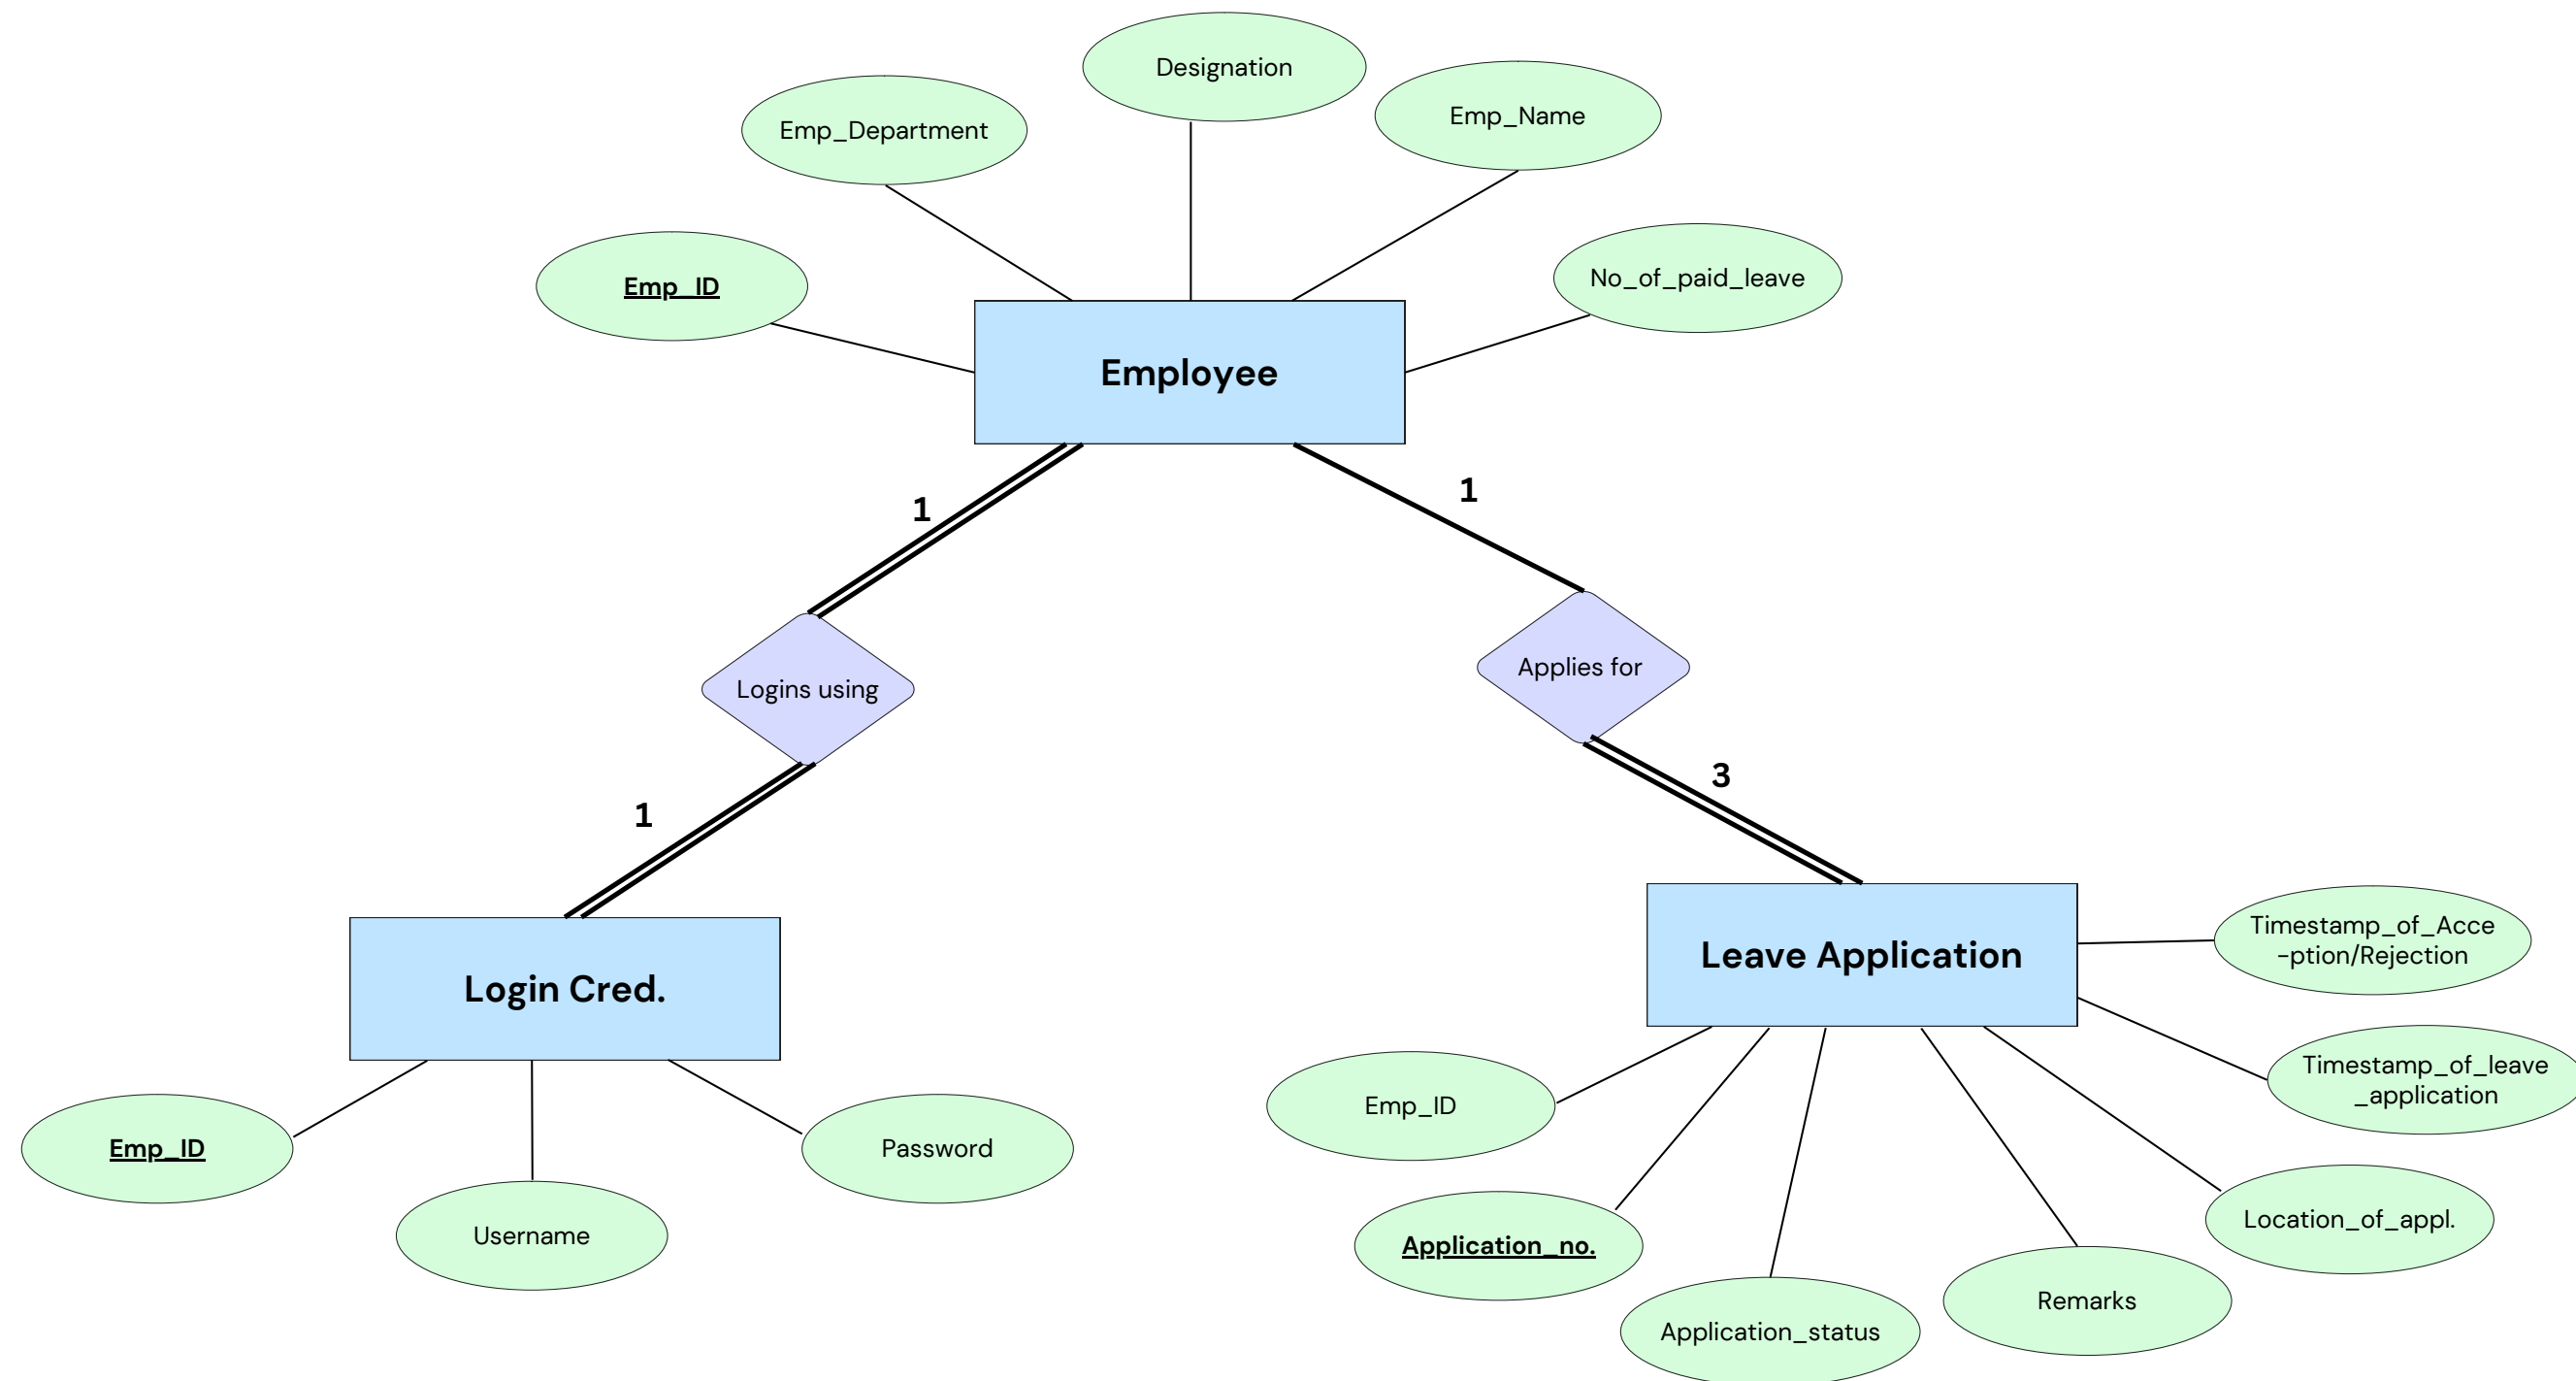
Designation

Emp_Department

Emp_Name

Emp_ID

No_of_paid_leave

Employee

1

1

Logins using

Applies for

1

3

Login Cred.

Leave Application

Timestamp_of_Acce -ption/Rejection

Emp_ID

Timestamp_of_leave _application

Emp_ID

Password

Username

Location_of_appl.

Application_no.

Remarks

Application_status